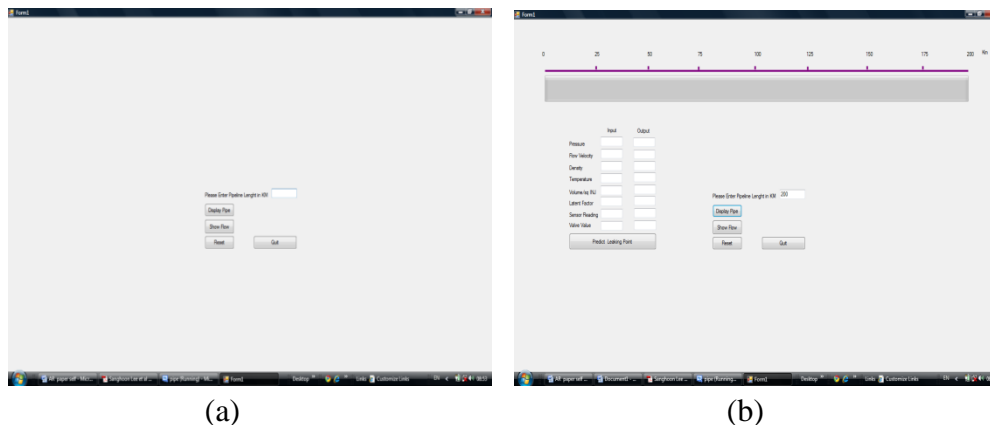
Form1

Please Enter Pipeline Lenght in KM

Display Pipe

Show Flow

Reset

Quit

(a)

Form1

0 25 50 75 100 125 150 175 200 Km

Input Output

Pressure

Flow Velocity

Density

Temperature

Volume kg /Hr

Latent Factor

Sensor Reading

Valve Value

Predict Leaking Point

Please Enter Pipeline Lenght in KM 200

Display Pipe

Show Flow

Reset

Quit

(b)